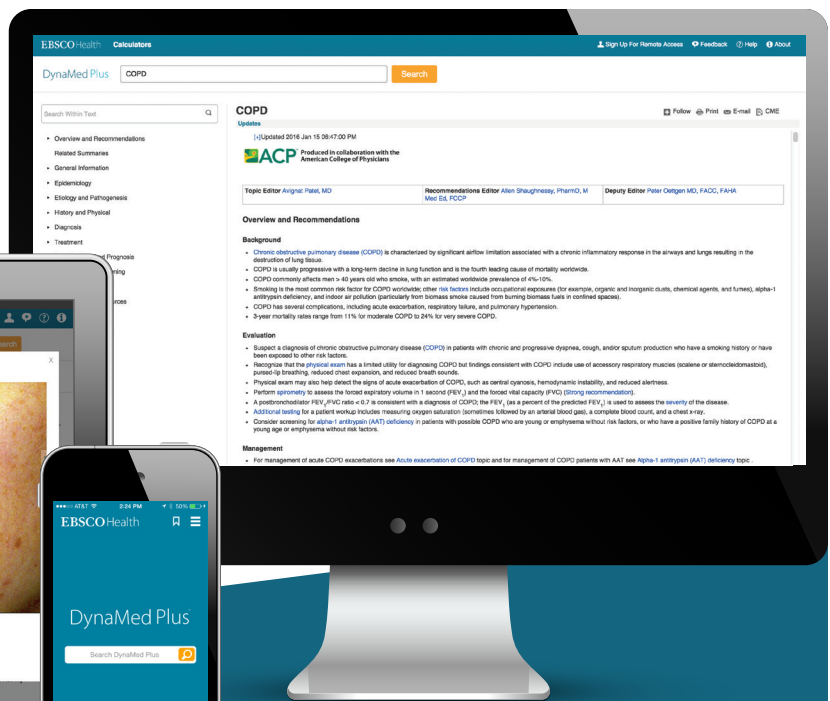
EBSCOHealth Calculators
Sign Up For Remote Access Feedback Help About

DynaMed Plus COPD Search

Search Within Text

Overview and Recommendations
Related Summaries
General Information
Epidemiology
Etiology and Pathogenesis
History and Physical
Diagnosis
Treatment
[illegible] Prognosis
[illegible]ning
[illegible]rces

COPD
Updates
Follow Print E-mail CME

[+]Updated 2016 Jan 15 06:47:00 PM

ACP Produced in collaboration with the American College of Physicians

| Topic Editor Avignat Patel, MD | Recommendations Editor Allen Shaughnessy, PharmD, M Med Ed, FCCP | Deputy Editor Peter Oettgen MD, FACC, FAHA |
|---|---|---|

Overview and Recommendations

Background

- Chronic obstructive pulmonary disease (COPD) is characterized by significant airflow limitation associated with a chronic inflammatory response in the airways and lungs resulting in the destruction of lung tissue.
- COPD is usually progressive with a long-term decline in lung function and is the fourth leading cause of mortality worldwide.
- COPD commonly affects men > 40 years old who smoke, with an estimated worldwide prevalence of 4%-10%.
- Smoking is the most common risk factor for COPD worldwide; other risk factors include occupational exposures (for example, organic and inorganic dusts, chemical agents, and fumes), alpha-1 antitrypsin deficiency, and indoor air pollution (particularly from biomass smoke caused from burning biomass fuels in confined spaces).
- COPD has several complications, including acute exacerbation, respiratory failure, and pulmonary hypertension.
- 3-year mortality rates range from 11% for moderate COPD to 24% for very severe COPD.

Evaluation

- Suspect a diagnosis of chronic obstructive pulmonary disease (COPD) in patients with chronic and progressive dyspnea, cough, and/or sputum production who have a smoking history or have been exposed to other risk factors.
- Recognize that the physical exam has a limited utility for diagnosing COPD but findings consistent with COPD include use of accessory respiratory muscles (scalene or sternocleidomastoid), pursed-lip breathing, reduced chest expansion, and reduced breath sounds.
- Physical exam may also help detect the signs of acute exacerbation of COPD, such as central cyanosis, hemodynamic instability, and reduced alertness.
- Perform spirometry to assess the forced expiratory volume in 1 second ($FEV_1$) and the forced vital capacity (FVC) (Strong recommendation).
- A postbronchodilator $FEV_1/FVC$ ratio < 0.7 is consistent with a diagnosis of COPD; the $FEV_1$ (as a percent of the predicted $FEV_1$) is used to assess the severity of the disease.
- Additional testing for a patient workup includes measuring oxygen saturation (sometimes followed by an arterial blood gas), a complete blood count, and a chest x-ray.
- Consider screening for alpha-1 antitrypsin (AAT) deficiency in patients with possible COPD who are young or emphysema without risk factors, or who have a positive family history of COPD at a young age or emphysema without risk factors.

Management

- For management of acute COPD exacerbations see Acute exacerbation of COPD topic and for management of COPD patients with AAT see Alpha-1 antitrypsin (AAT) deficiency topic .

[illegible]earch
X

AT&T 2:24 PM 50%
EBSCOHealth
DynaMed Plus
Search DynaMed Plus